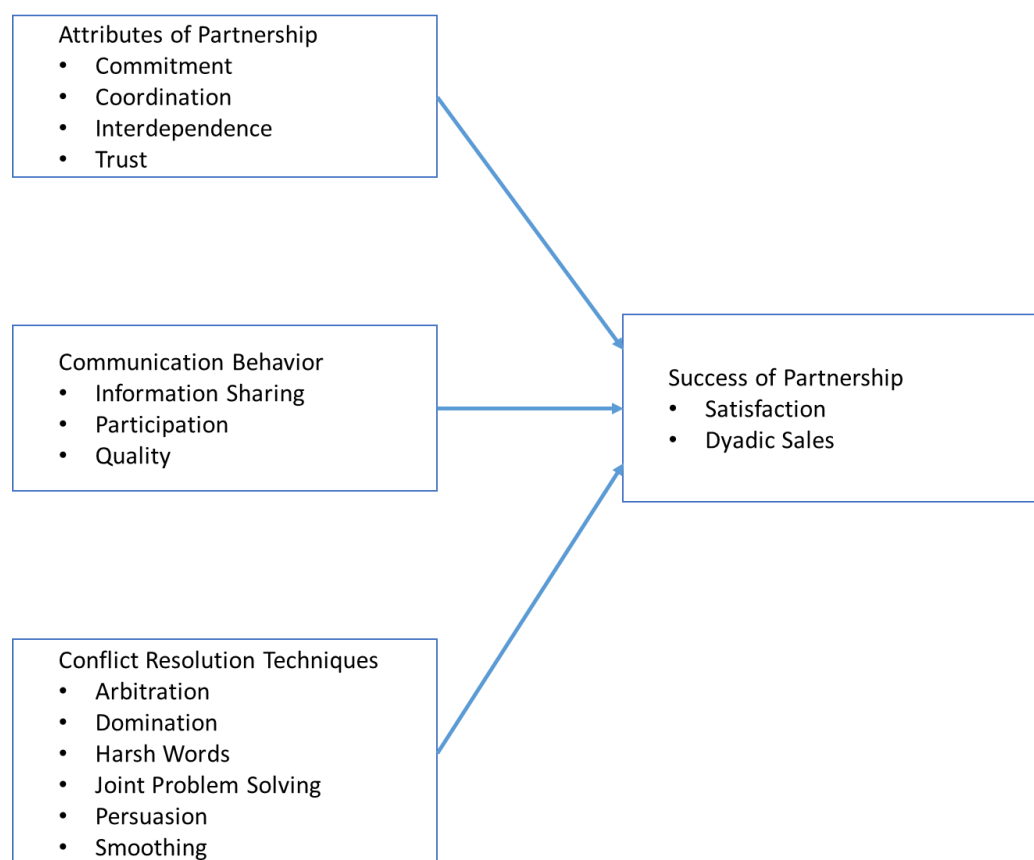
Attributes of Partnership
• Commitment
• Coordination
• Interdependence
• Trust

Communication Behavior
• Information Sharing
• Participation
• Quality

Conflict Resolution Techniques
• Arbitration
• Domination
• Harsh Words
• Joint Problem Solving
• Persuasion
• Smoothing

Success of Partnership
• Satisfaction
• Dyadic Sales